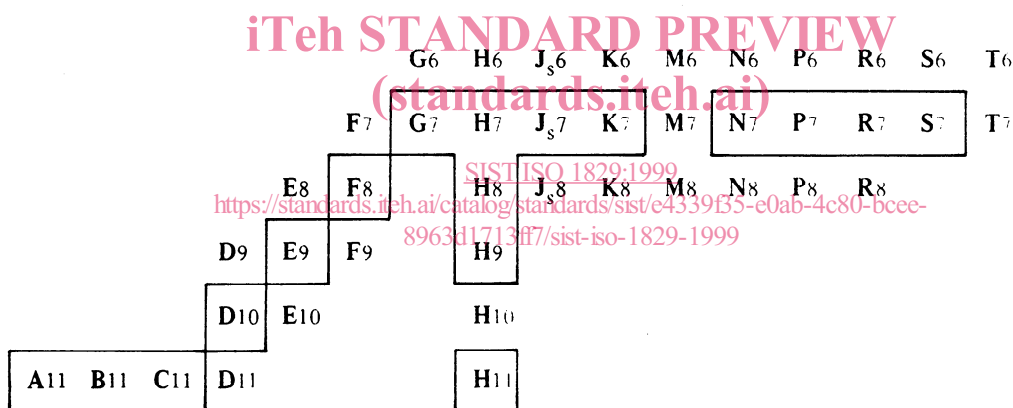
iTeh STANDARD PREVIEW
(standards.iteh.ai)

G6 H6 $J_s6$ K6 M6 N6 P6 R6 S6 T6

F7 G7 H7 $J_s7$ K7 M7 N7 P7 R7 S7 T7

SIST ISO 1829:1999
https://standards.iteh.ai/catalog/standards/sist/e4339f35-e0ab-4c80-bcee-8963d1713ff7/sist-iso-1829-1999

E8 F8 H8 $J_s8$ K8 M8 N8 P8 R8

D9 E9 F9 H9

D10 E10 H10

A11 B11 C11 D11 H11